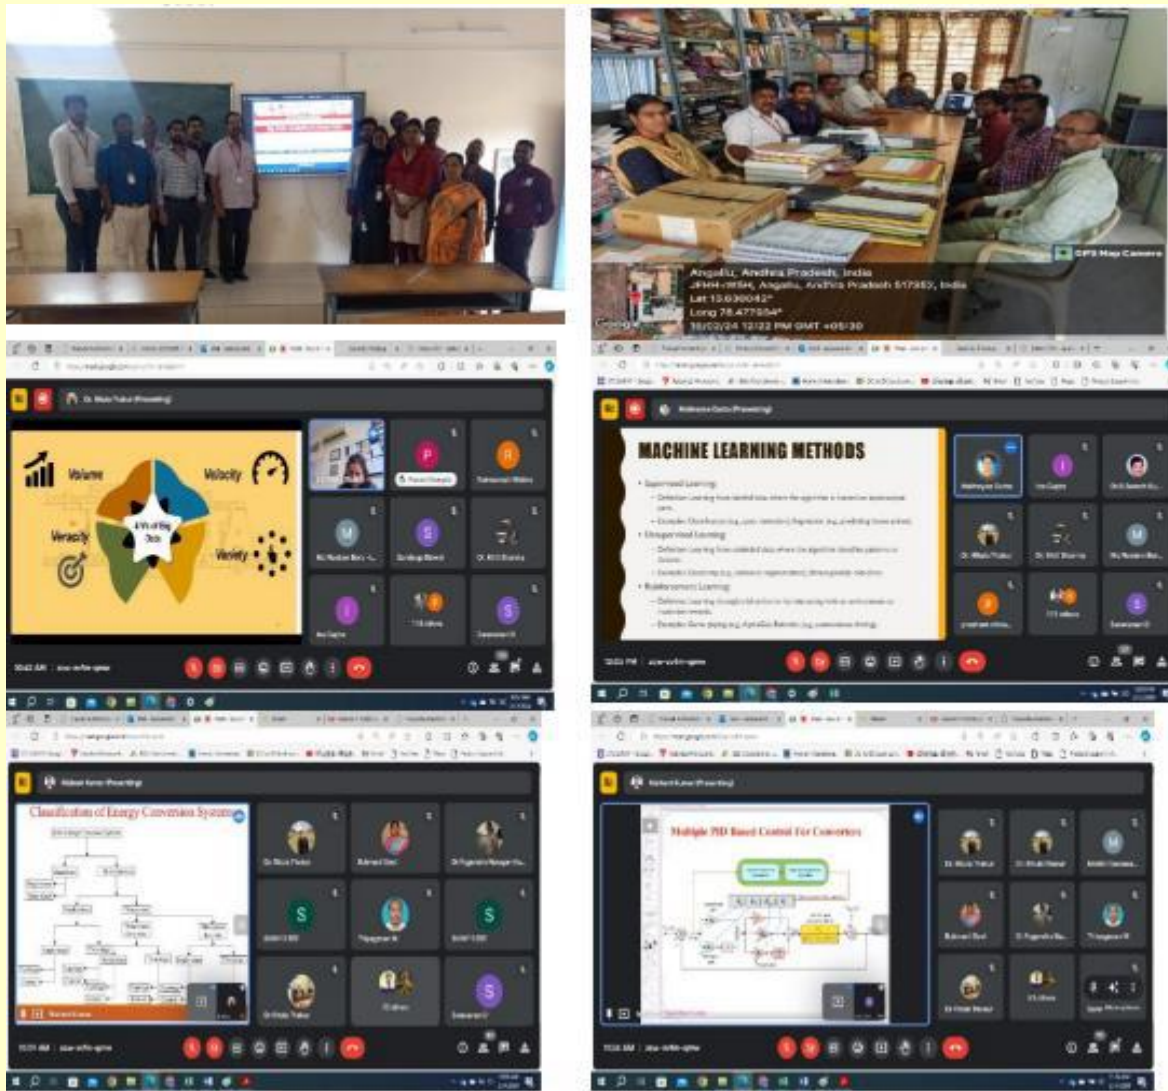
Angallu, Andhra Pradesh, India
JFHH+R5H, Angallu, Andhra Pradesh 517325, India
Lat 13.630042°
Long 78.477554°
30/03/24 12:22 PM GMT +05:30

GPS Map Camera

Volume
Velocity
Veracity
Variety
4 V's of Big Data

MACHINE LEARNING METHODS

Classification of Energy Conversion Systems

Multiple PID Based Control For Converters